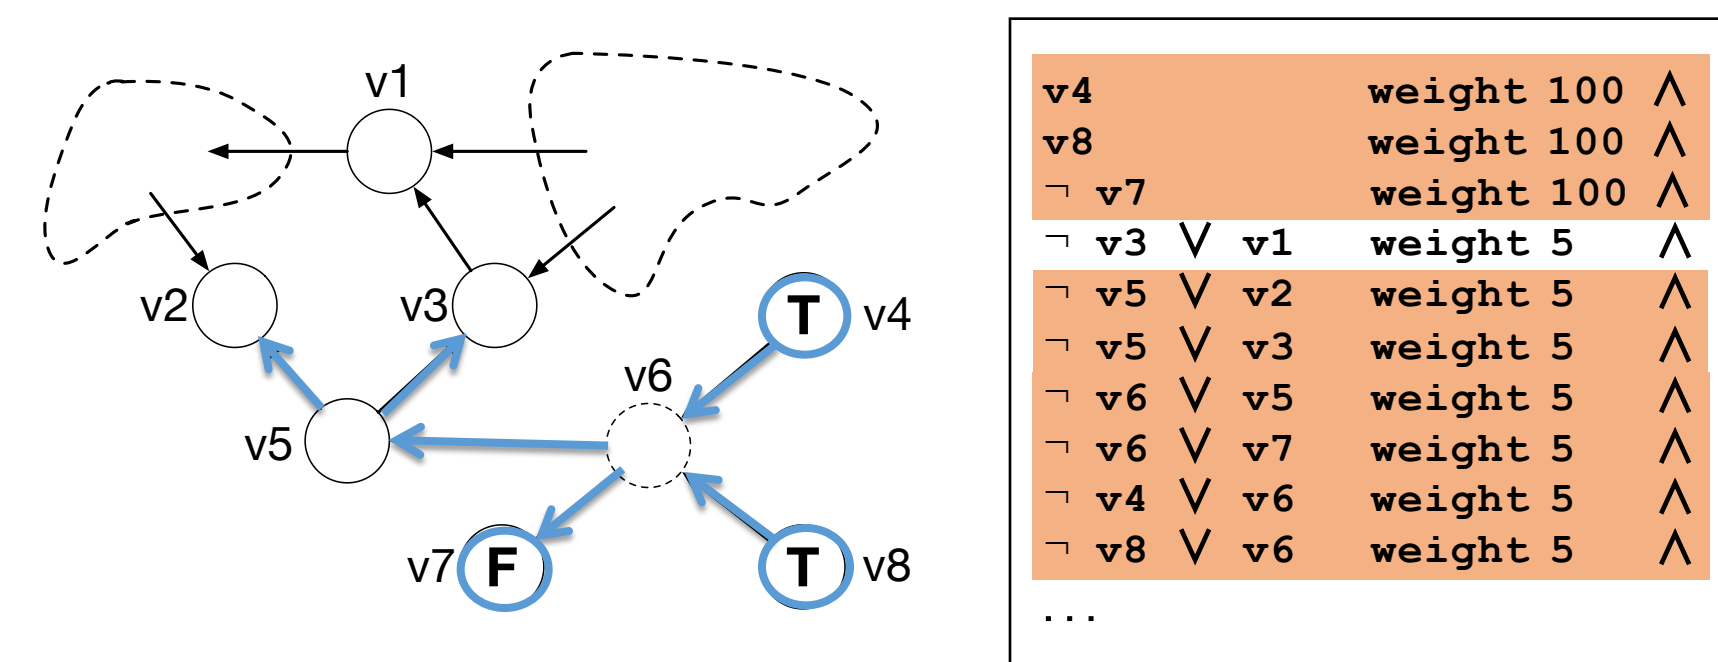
v1
v2
v3
T v4
v6
v5
v7 F
T v8

v4 weight 100 $\wedge$
v8 weight 100 $\wedge$
$\neg$ v7 weight 100 $\wedge$
$\neg$ v3 $\vee$ v1 weight 5 $\wedge$
$\neg$ v5 $\vee$ v2 weight 5 $\wedge$
$\neg$ v5 $\vee$ v3 weight 5 $\wedge$
$\neg$ v6 $\vee$ v5 weight 5 $\wedge$
$\neg$ v6 $\vee$ v7 weight 5 $\wedge$
$\neg$ v4 $\vee$ v6 weight 5 $\wedge$
$\neg$ v8 $\vee$ v6 weight 5 $\wedge$
...